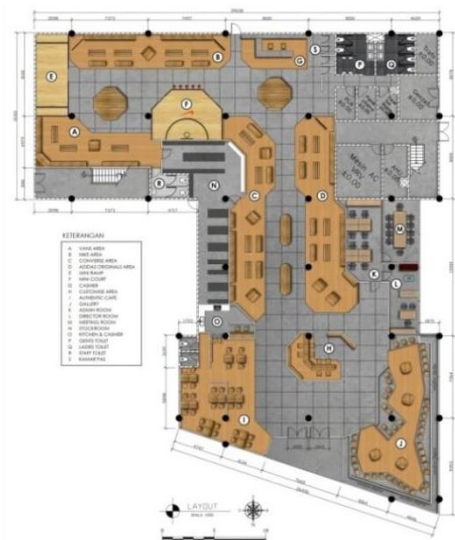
KETERANGAN
A VANS AREA
B NIKE AREA
C CONVERSE AREA
D ADIDAS ORIGINALS AREA
E MINI RAMP
F MINI COURT
G CASHIER
H CUSTOMIZE AREA
I AUTHENTIC CAFE
J GALLERY
K ADMIN ROOM
L DIRECTOR ROOM
M MEETING ROOM
N STOCKROOM
O KITCHEN & CASHIER
P GENTS TOILET
Q LADIES TOILET
R STAFF TOILET
S KAMAR PAS

A B C D E F G H I J K L M N O P Q R S

LAYOUT
SKALA 1:100